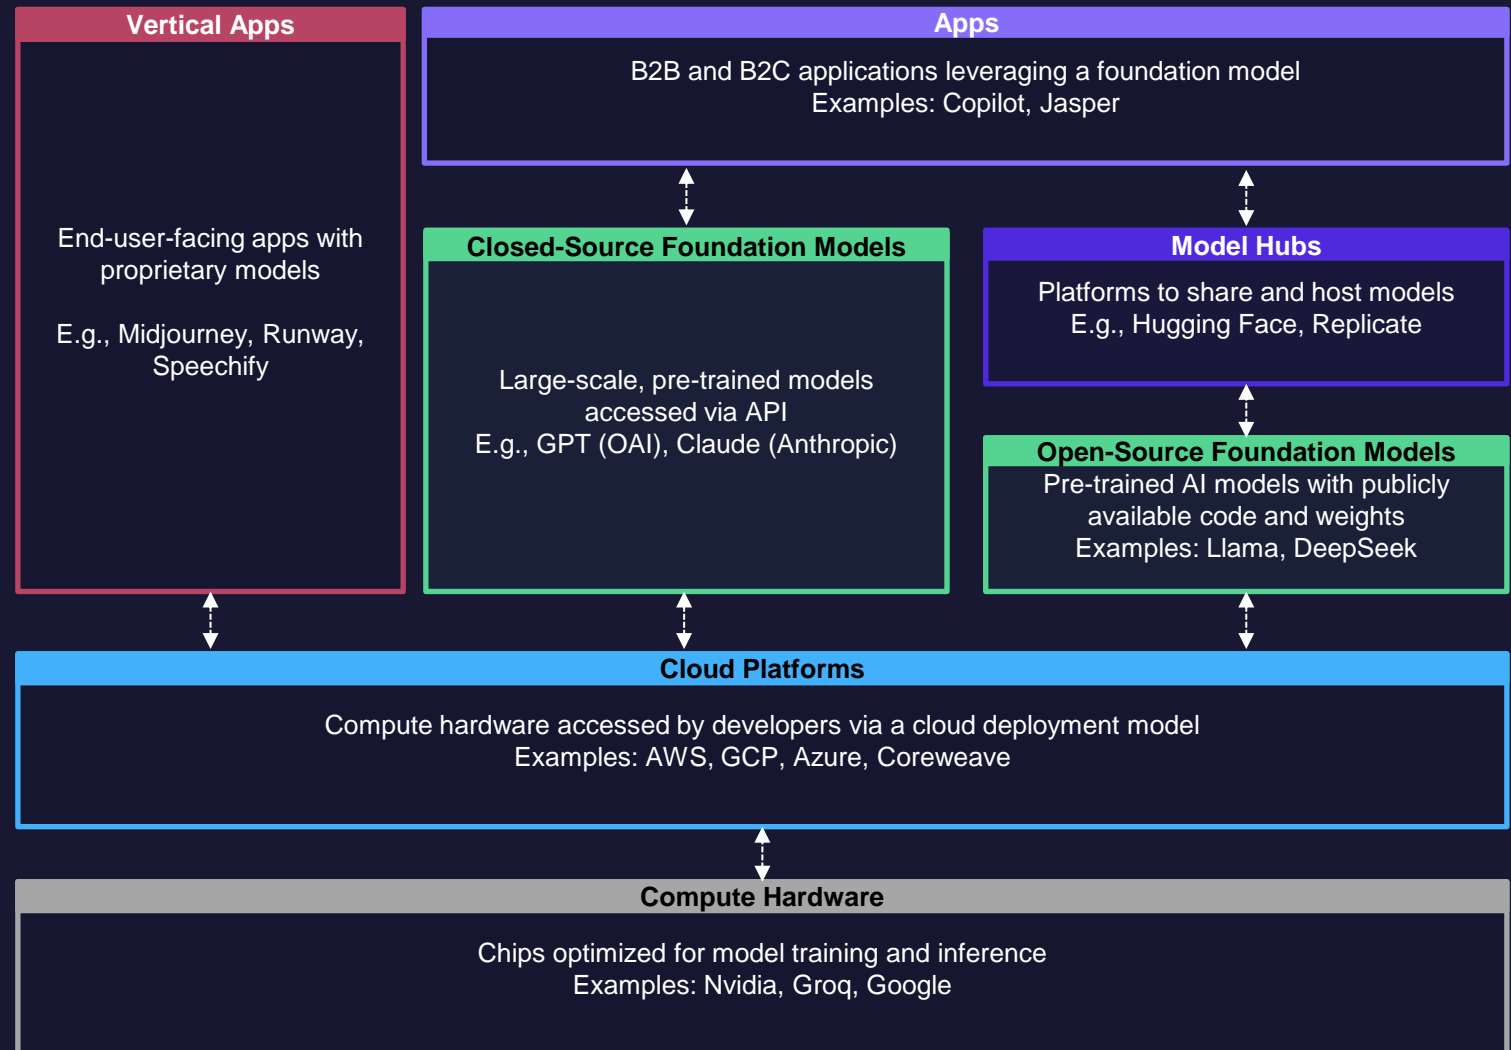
Vertical Apps

End-user-facing apps with proprietary models

E.g., Midjourney, Runway, Speechify

Apps

B2B and B2C applications leveraging a foundation model
Examples: Copilot, Jasper

Closed-Source Foundation Models

Large-scale, pre-trained models accessed via API
E.g., GPT (OAI), Claude (Anthropic)

Model Hubs

Platforms to share and host models
E.g., Hugging Face, Replicate

Open-Source Foundation Models

Pre-trained AI models with publicly available code and weights
Examples: Llama, DeepSeek

Cloud Platforms

Compute hardware accessed by developers via a cloud deployment model
Examples: AWS, GCP, Azure, Coreweave

Compute Hardware

Chips optimized for model training and inference
Examples: Nvidia, Groq, Google